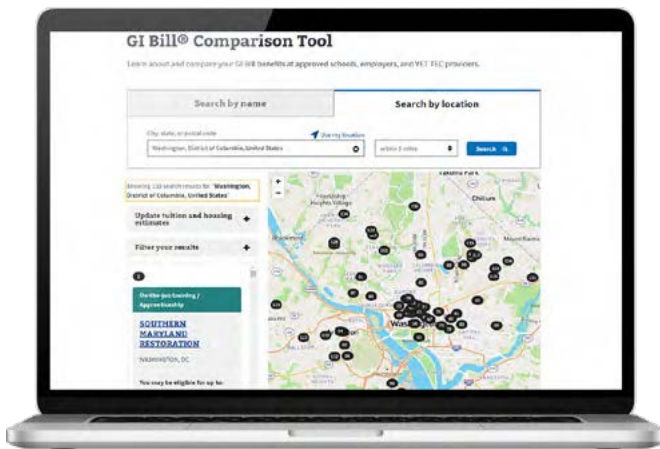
GI Bill® Comparison Tool

Learn about and compare your GI Bill benefits at approved schools, employers, and VET TEC providers.

Search by name

Search by location

City, state, or postal code

Use my location

Washington, District of Columbia, United States

within 5 miles

Search

Showing 120 search results for "Washington, District of Columbia, United States"

Update tuition and housing estimates

Filter your results

On-the-job training / Apprenticeship

SOUTHERN MARYLAND RESTORATION

WASHINGTON, DC

You may be eligible for up to:

Washington

Chillum